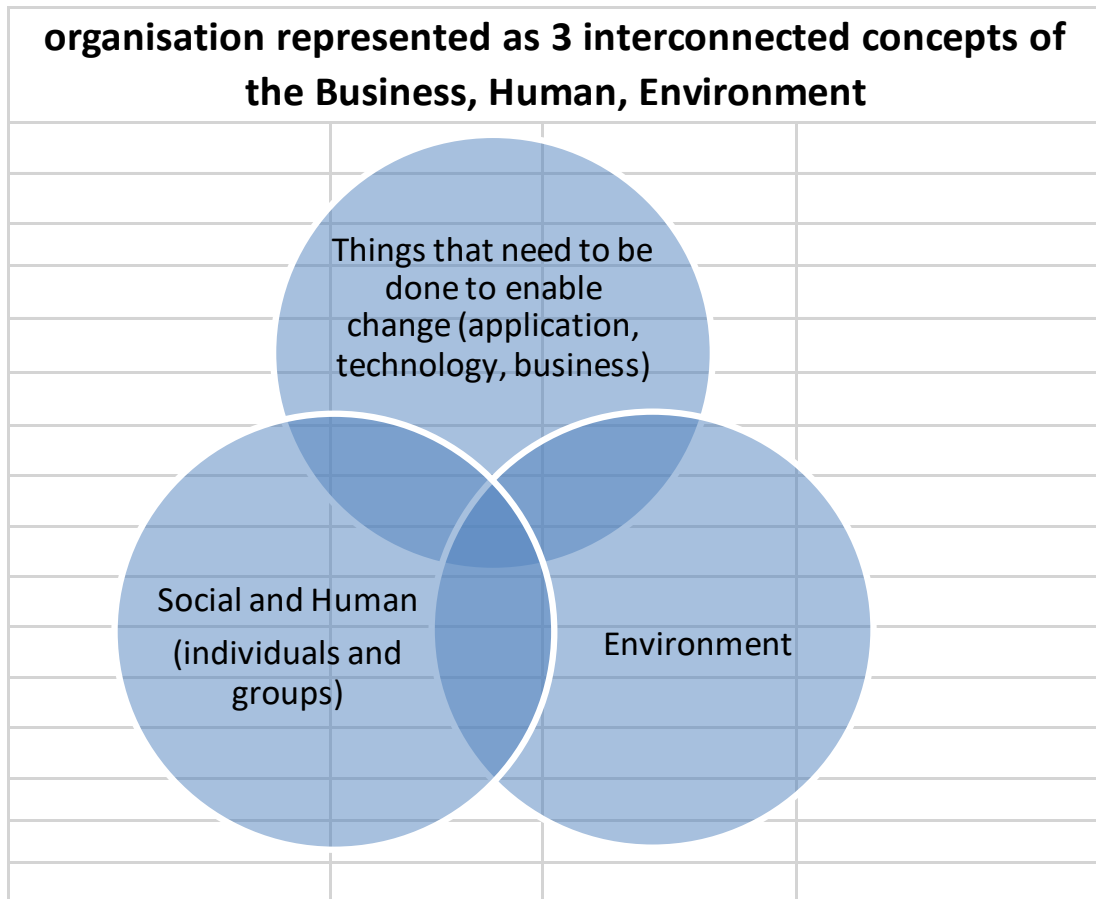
organisation represented as 3 interconnected concepts of the Business, Human, Environment

Things that need to be done to enable change (application, technology, business)

Social and Human (individuals and groups)

Environment